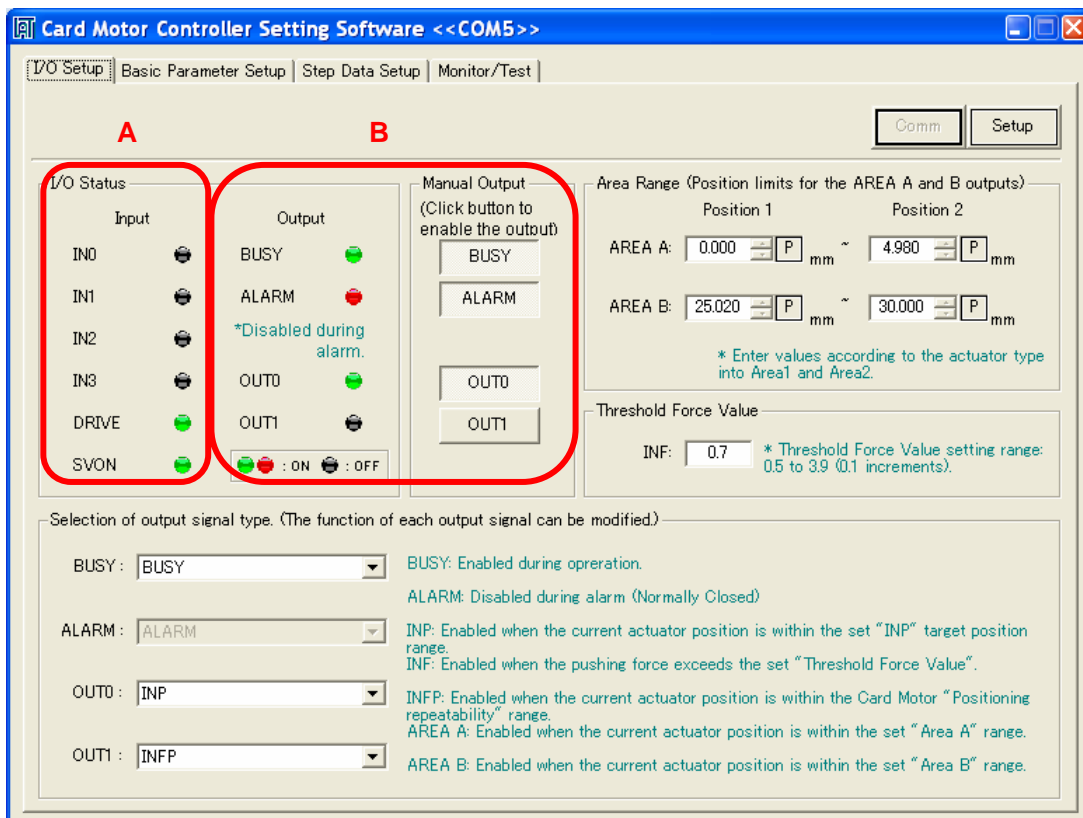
Card Motor Controller Setting Software <<COM5>>

I/O Setup | Basic Parameter Setup | Step Data Setup | Monitor/Test

A

B

Comm

Setup

I/O Status

Input

IN0

IN1

IN2

IN3

DRIVE

SVON

Output

BUSY

ALARM

*Disabled during alarm.

OUT0

OUT1

: ON : OFF

Manual Output

(Click button to enable the output)

BUSY

ALARM

OUT0

OUT1

Area Range (Position limits for the AREA A and B outputs)

Position 1

Position 2

AREA A: 0.000 P mm ~ 4.980 P mm

AREA B: 25.020 P mm ~ 30.000 P mm

* Enter values according to the actuator type into Area1 and Area2.

Threshold Force Value

INF: 0.7

* Threshold Force Value setting range: 0.5 to 3.9 (0.1 increments).

Selection of output signal type. (The function of each output signal can be modified.)

BUSY : BUSY

ALARM : ALARM

OUT0 : INP

OUT1 : INFP

BUSY: Enabled during oprerationn.

ALARM: Disabled during alarm (Normally Closed)

INP: Enabled when the current actuator position is within the set "INP" target position range.

INF: Enabled when the pushing force exceeds the set "Threshold Force Value".

INFP: Enabled when the current actuator position is within the Card Motor "Positioning repeatability" range.

AREA A: Enabled when the current actuator position is within the set "Area A" range.

AREA B: Enabled when the current actuator position is within the set "Area B" range.